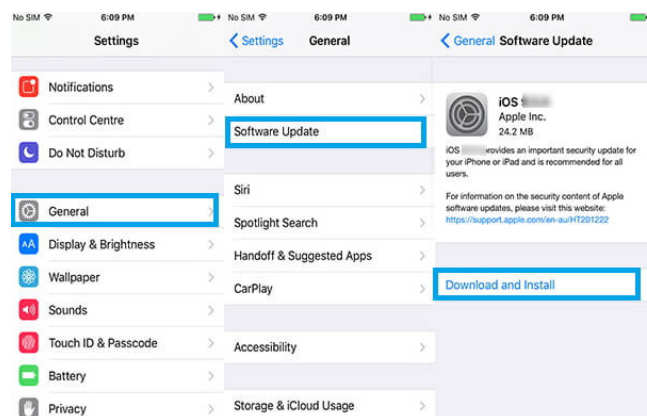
No SIM 6:09 PM
Settings

Notifications
Control Centre
Do Not Disturb

General
Display & Brightness
Wallpaper
Sounds
Touch ID & Passcode
Battery
Privacy

No SIM 6:09 PM
Settings General

About
Software Update

Siri
Spotlight Search
Handoff & Suggested Apps
CarPlay

Accessibility

Storage & iCloud Usage

No SIM 6:09 PM
General Software Update

iOS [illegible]
Apple Inc.
24.2 MB

iOS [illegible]provides an important security update for your iPhone or iPad and is recommended for all users.

For information on the security content of Apple software updates, please visit this website:
https://support.apple.com/en-au/HT201222

Download and Install